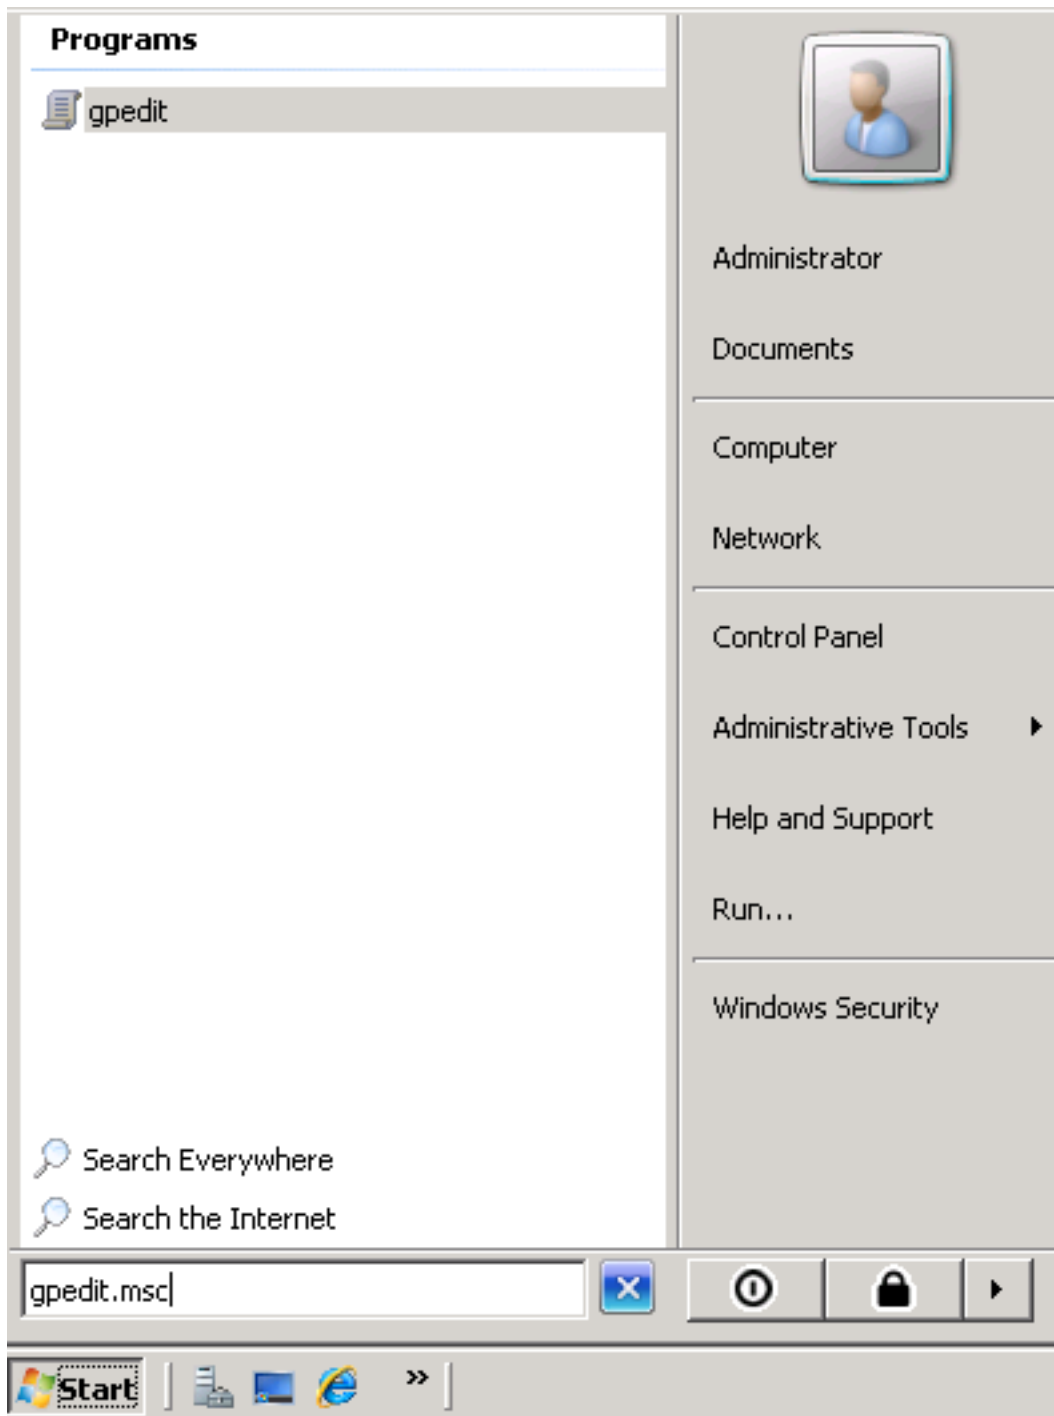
Programs

gpedit

Administrator

Documents

Computer

Network

Control Panel

Administrative Tools

Help and Support

Run...

Windows Security

Search Everywhere

Search the Internet

gpedit.msc

Start